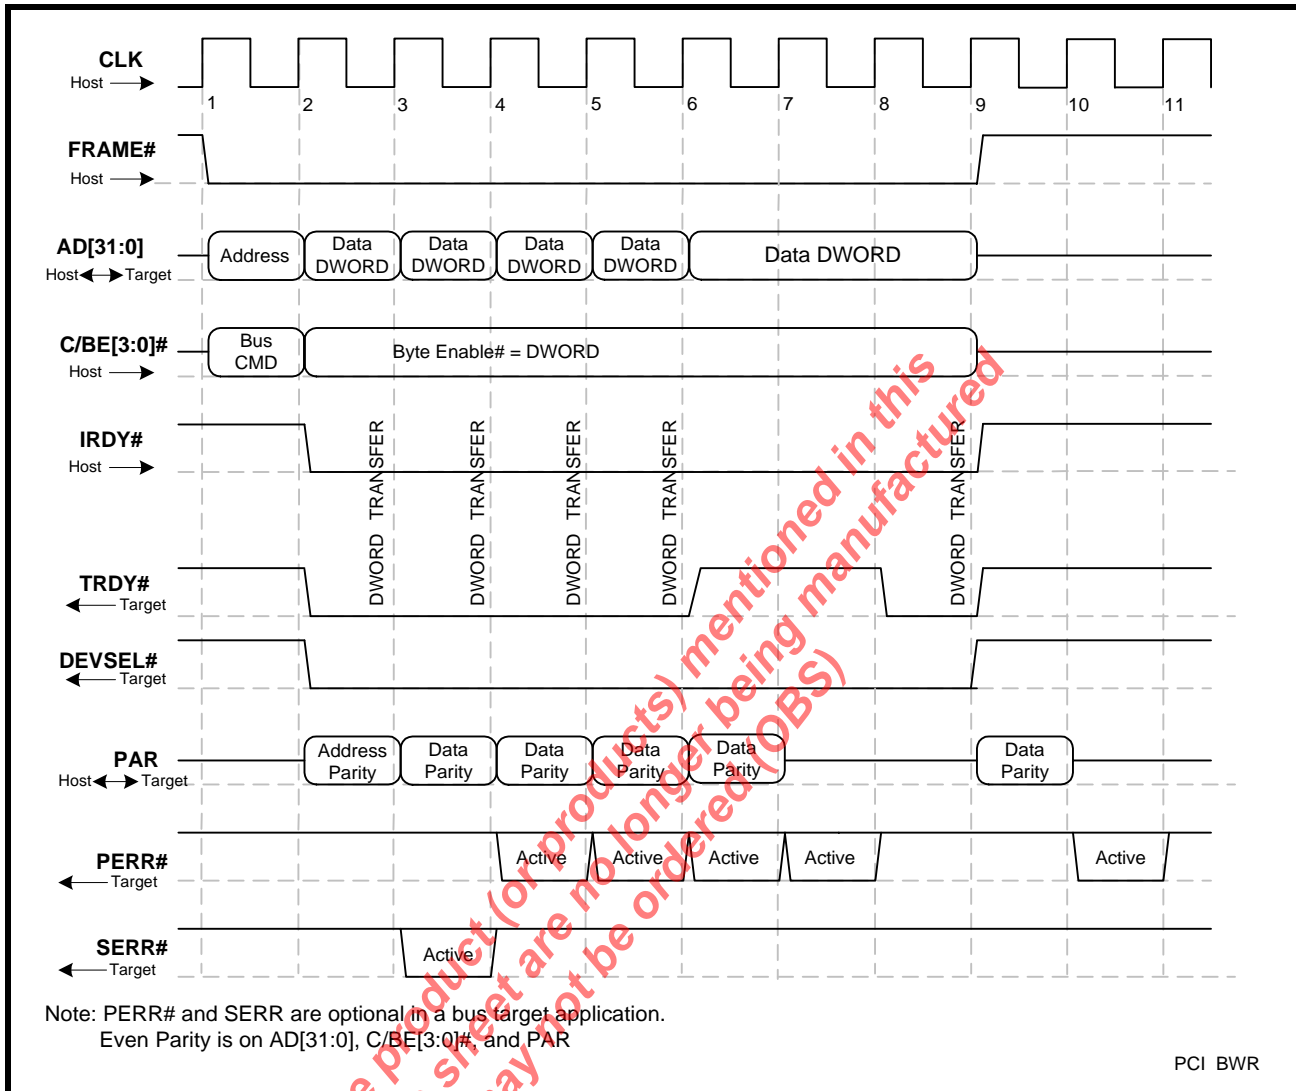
CLK
Host

1 2 3 4 5 6 7 8 9 10 11

FRAME#
Host

AD[31:0]
Host Target

Address | Data DWORD | Data DWORD | Data DWORD | Data DWORD | Data DWORD

C/BE[3:0]#
Host

Bus CMD | Byte Enable# = DWORD

IRDY#
Host

DWORD TRANSFER
DWORD TRANSFER
DWORD TRANSFER
DWORD TRANSFER
DWORD TRANSFER

TRDY#
Target

DEVSEL#
Target

PAR
Host Target

Address Parity | Data Parity | Data Parity | Data Parity | Data Parity | Data Parity

PERR#
Target

Active | Active | Active | Active | Active

SERR#
Target

Active

Note: PERR# and SERR are optional in a bus target application.
Even Parity is on AD[31:0], C/BE[3:0]#, and PAR

PCI BWR

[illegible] product (or products) mentioned in this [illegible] sheet are no longer being manufactured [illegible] may not be ordered (OBS)